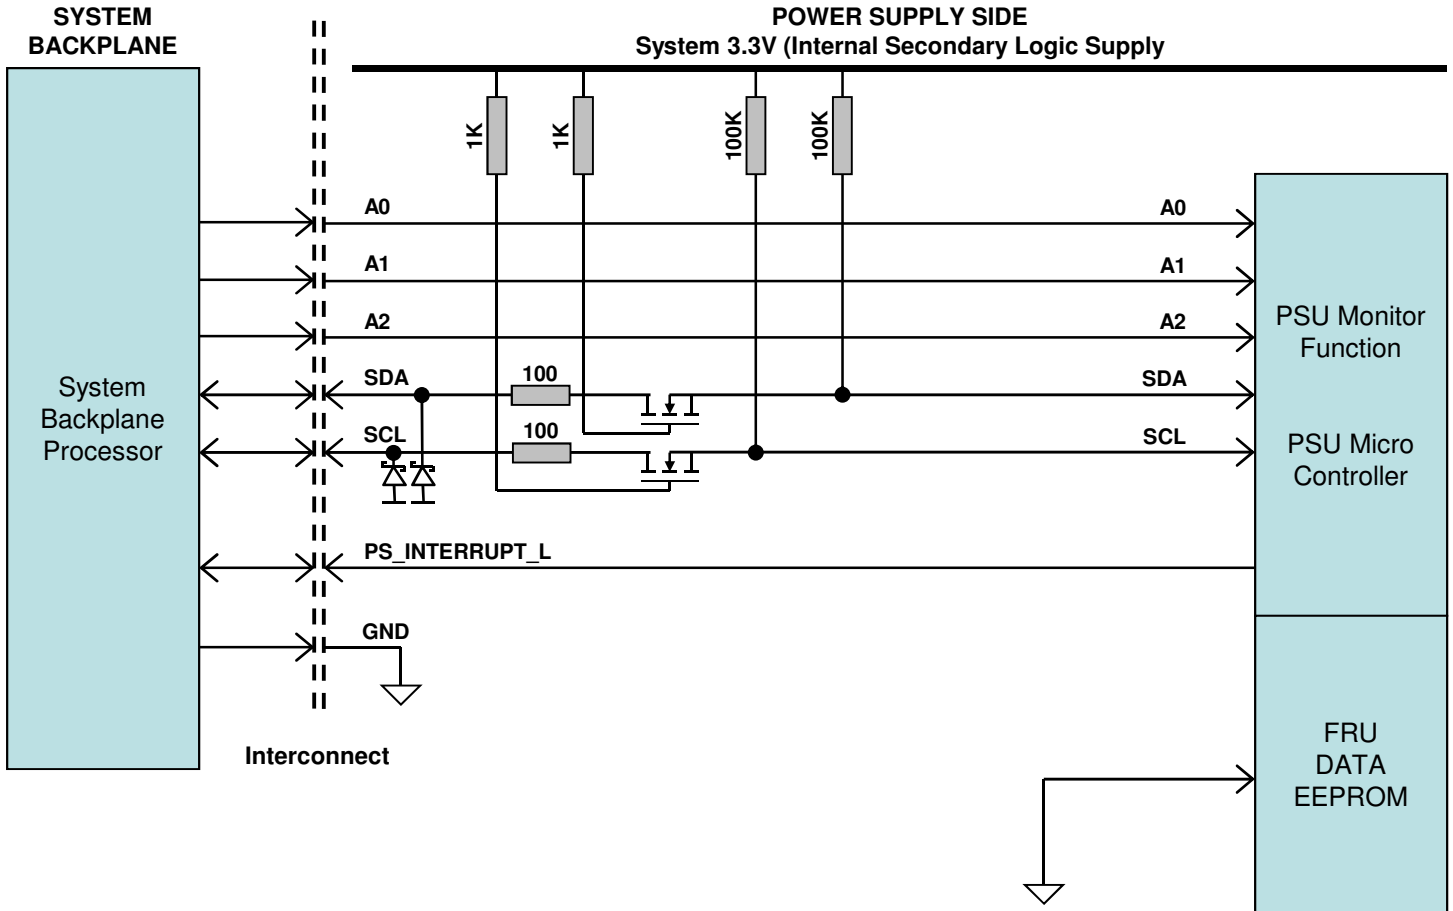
SYSTEM BACKPLANE

POWER SUPPLY SIDE
System 3.3V (Internal Secondary Logic Supply

1K
1K
100K
100K

A0
A0
A1
A1
A2
A2
SDA
100
SDA
SCL
100
SCL
PS_INTERRUPT_L
GND

System Backplane Processor

PSU Monitor Function

PSU Micro Controller

FRU DATA EEPROM

Interconnect